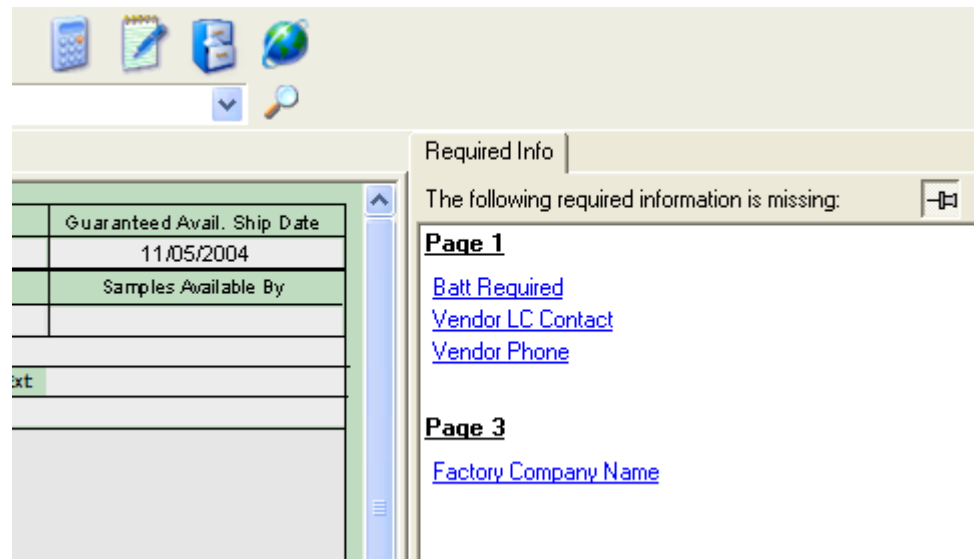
Required Info

The following required information is missing:

| Guaranteed Avail. Ship Date |
|---|
| 11/05/2004 |
| Samples Available By |
| |

xt

**Page 1**

Batt Required
Vendor LC Contact
Vendor Phone

**Page 3**

Factory Company Name